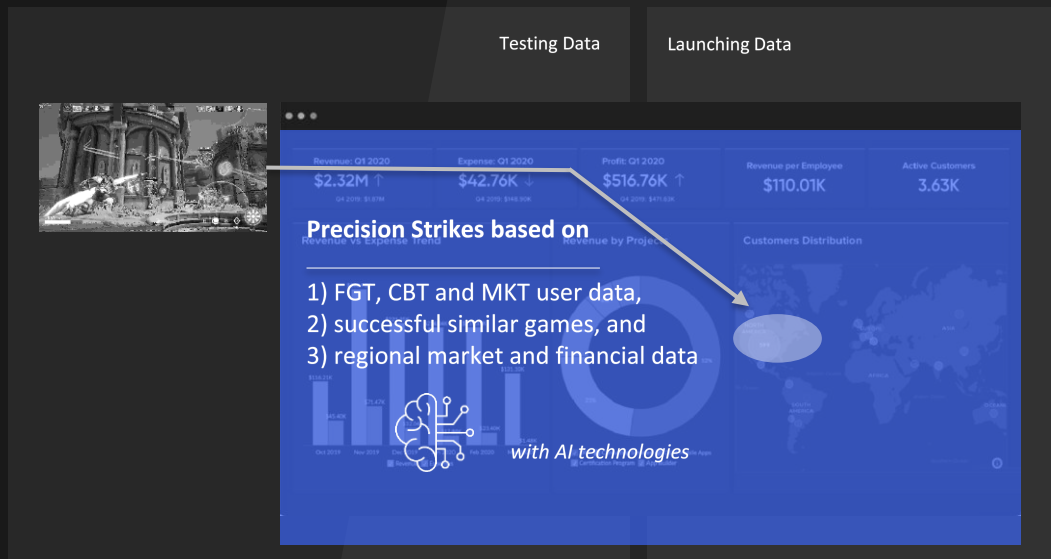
Testing Data

Launching Data

Revenue: Q1 2020
$2.32M ↑

Expense: Q1 2020
$42.76K ↓

Profit: Q1 2020
$516.76K ↑

Revenue per Employee
$110.01K

Active Customers
3.63K

Revenue vs Expense Trend

Revenue by Project

Customers Distribution

Precision Strikes based on

1) FGT, CBT and MKT user data,
2) successful similar games, and
3) regional market and financial data

with AI technologies